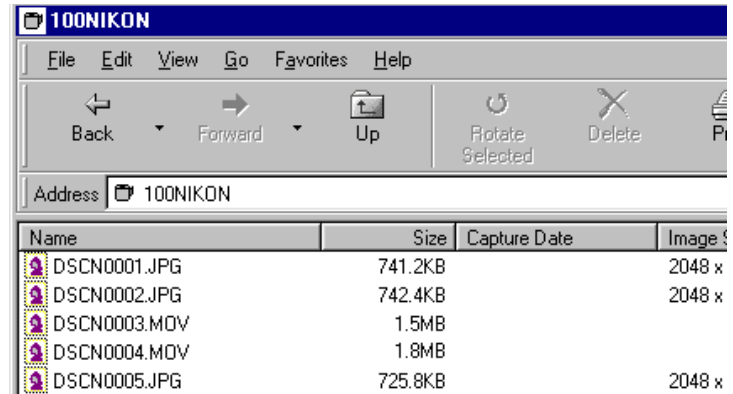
100NIKON

File Edit View Go Favorites Help

Back Forward Up Rotate Selected Delete Pr

Address 100NIKON

| Name | Size | Capture Date | Image S |
|---|---|---|---|
| DSCN0001.JPG | 741.2KB | | 2048 x |
| DSCN0002.JPG | 742.4KB | | 2048 x |
| DSCN0003.MOV | 1.5MB | | |
| DSCN0004.MOV | 1.8MB | | |
| DSCN0005.JPG | 725.8KB | | 2048 x |